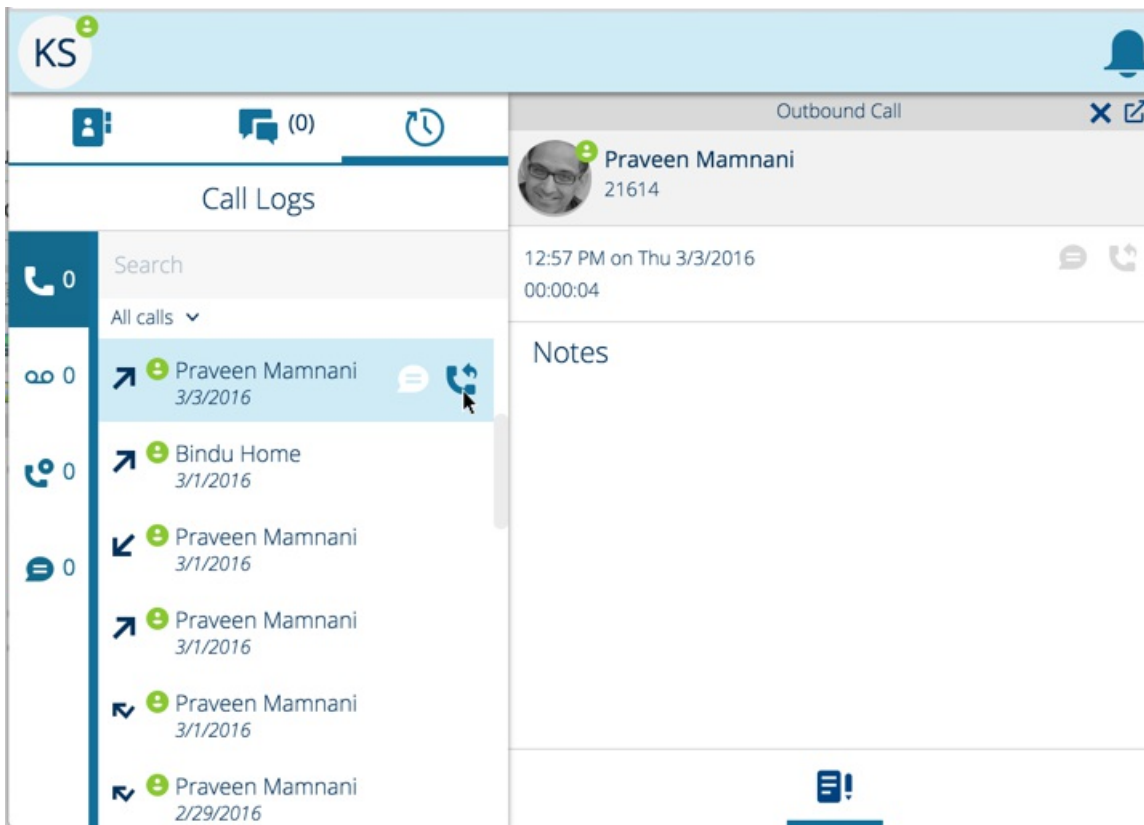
KS

(0)

Call Logs

0

0

0

0

Search

All calls

Praveen Mamnani
3/3/2016

Bindu Home
3/1/2016

Praveen Mamnani
3/1/2016

Praveen Mamnani
3/1/2016

Praveen Mamnani
3/1/2016

Praveen Mamnani
2/29/2016

Outbound Call

Praveen Mamnani
21614

12:57 PM on Thu 3/3/2016
00:00:04

Notes